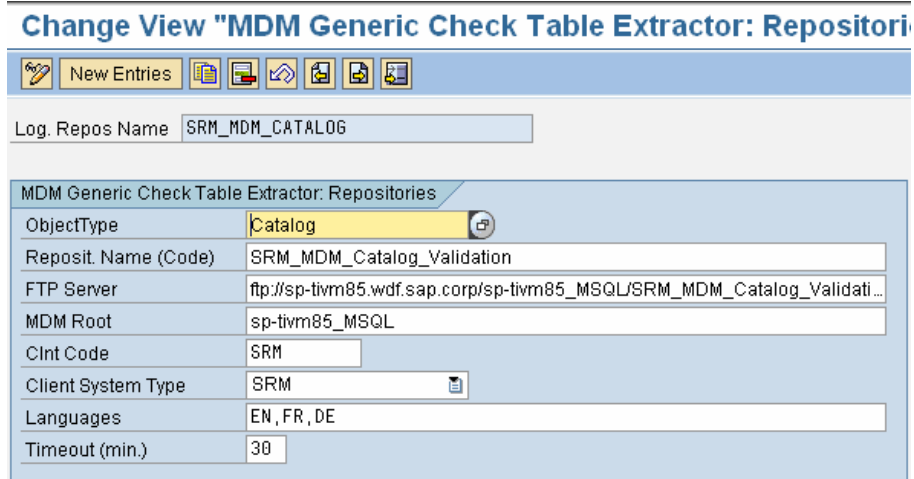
Change View "MDM Generic Check Table Extractor: Repositori

New Entries

Log. Repos Name SRM_MDM_CATALOG

MDM Generic Check Table Extractor: Repositories

| ObjectType | Catalog |
|---|---|
| Reposit. Name (Code) | SRM_MDM_Catalog_Validation |
| FTP Server | ftp://sp-tivm85.wdf.sap.corp/sp-tivm85_MSQL/SRM_MDM_Catalog_Validati... |
| MDM Root | sp-tivm85_MSQL |
| Clnt Code | SRM |
| Client System Type | SRM |
| Languages | EN,FR,DE |
| Timeout (min.) | 30 |